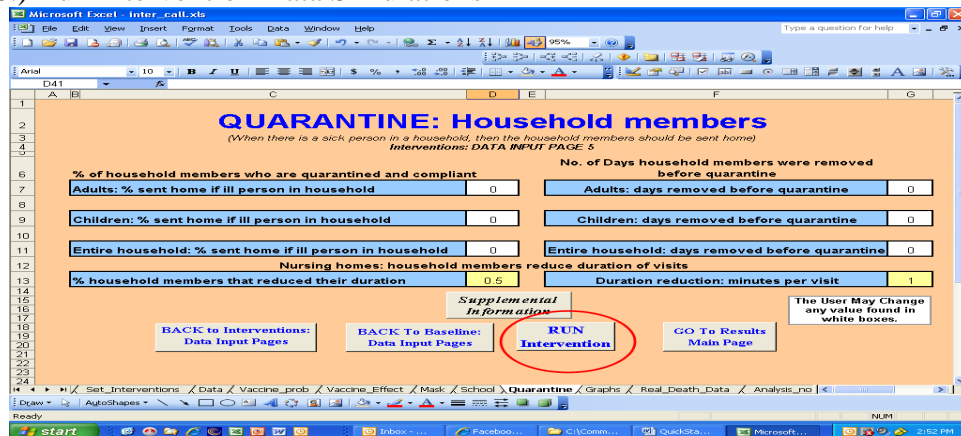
Microsoft Excel - inter_call.xls

File Edit View Insert Format Tools Data Window Help

Type a question for help

95%

Arial 10 B I U $ % ,

D41 fx

A B C D E F G

QUARANTINE: Household members

(When there is a sick person in a household, then the household members should be sent home)

Interventions: DATA INPUT PAGE 5

% of household members who are quarantined and compliant

No. of Days household members were removed before quarantine

| Adults: % sent home if ill person in household | 0 | Adults: days removed before quarantine | 0 |
|---|---|---|---|
| Children: % sent home if ill person in household | 0 | Children: days removed before quarantine | 0 |
| Entire household: % sent home if ill person in household | 0 | Entire household: days removed before quarantine | 0 |

Nursing homes: household members reduce duration of visits

| % household members that reduced their duration | 0.5 | Duration reduction: minutes per visit | 1 |
|---|---|---|---|

Supplemental Information

The User May Change any value found in white boxes.

BACK to Interventions: Data Input Pages

BACK To Baseline: Data Input Pages

RUN Intervention

GO To Results Main Page

Set_Interventions / Data / Vaccine_prob / Vaccine_Effect / Mask / School / Quarantine / Graphs / Real_Death_Data / Analysis_no

Draw AutoShapes

Ready

NUM

start

Inbox - ...

Faceboo...

C:\Comm...

QuickSta...

Microsoft...

2:52 PM